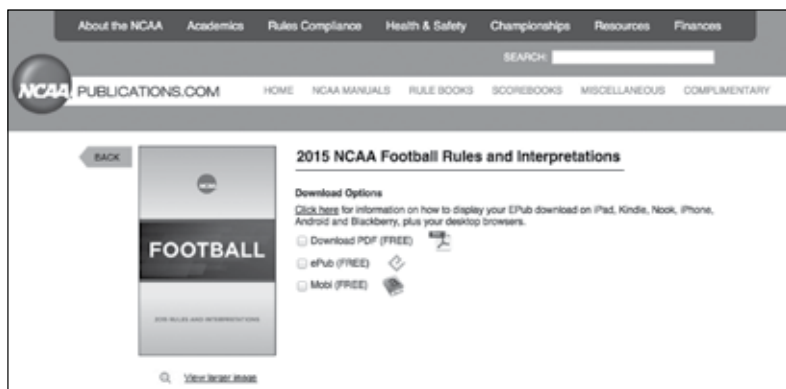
About the NCAA Academics Rules Compliance Health & Safety Championships Resources Finances

SEARCH:

NCAA PUBLICATIONS.COM

HOME NCAA MANUALS RULE BOOKS SCOREBOOKS MISCELLANEOUS COMPLIMENTARY

BACK

NCAA

FOOTBALL

2015 RULES AND INTERPRETATIONS

View larger image

2015 NCAA Football Rules and Interpretations

Download Options

Click here for information on how to display your EPub download on iPad, Kindle, Nook, iPhone, Android and Blackberry, plus your desktop browsers.

Download PDF (FREE)

ePub (FREE)

Mobi (FREE)